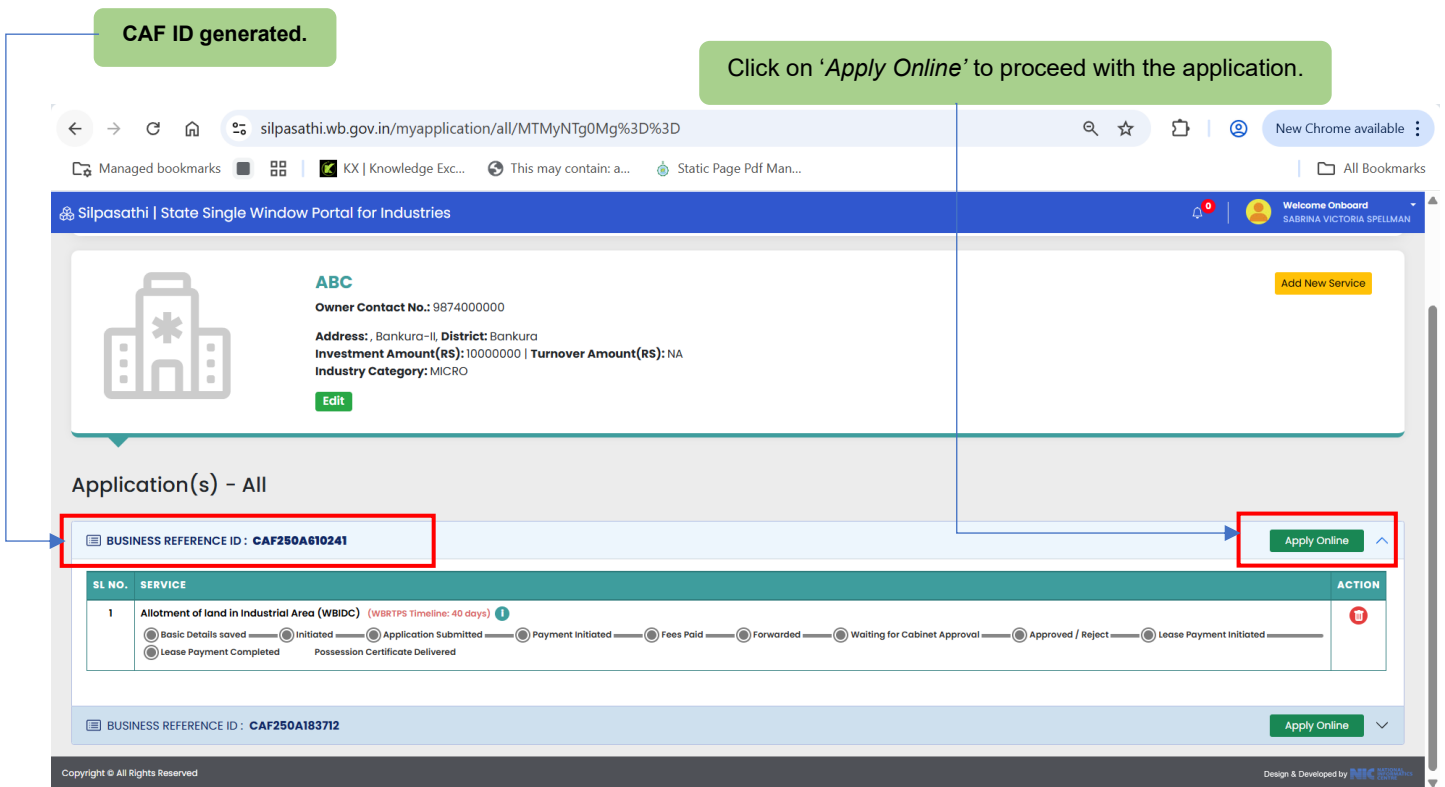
CAF ID generated.

Click on '*Apply Online*' to proceed with the application.

silpasathi.wb.gov.in/myapplication/all/MTMyNTg0Mg%3D%3D

New Chrome available

Managed bookmarks | KX | Knowledge Exc... | This may contain: a... | Static Page Pdf Man... | All Bookmarks

Silpasathi | State Single Window Portal for Industries

0

Welcome Onboard
SABRINA VICTORIA SPELLMAN

ABC

Owner Contact No.: 9874000000

Address: , Bankura-II, District: Bankura
Investment Amount(RS): 10000000 | Turnover Amount(RS): NA
Industry Category: MICRO

Edit

Add New Service

Application(s) - All

BUSINESS REFERENCE ID : CAF250A610241

Apply Online

| SL NO. | SERVICE | ACTION |
|---|---|---|
| 1 | Allotment of land in Industrial Area (WBIDC) (WBRTPS Timeline: 40 days) Basic Details saved — Initiated — Application Submitted — Payment Initiated — Fees Paid — Forwarded — Waiting for Cabinet Approval — Approved / Reject — Lease Payment Initiated — Lease Payment Completed Possession Certificate Delivered | |

BUSINESS REFERENCE ID : CAF250A183712

Apply Online

Copyright © All Rights Reserved

Design & Developed by NIC NATIONAL INFORMATICS CENTRE